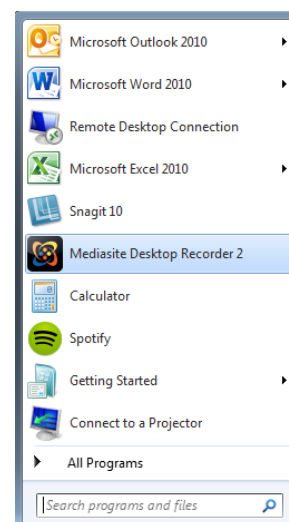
Microsoft Outlook 2010
Microsoft Word 2010
Remote Desktop Connection
Microsoft Excel 2010
Snagit 10
Mediasite Desktop Recorder 2
Calculator
Spotify
Getting Started
Connect to a Projector
All Programs
Search programs and files